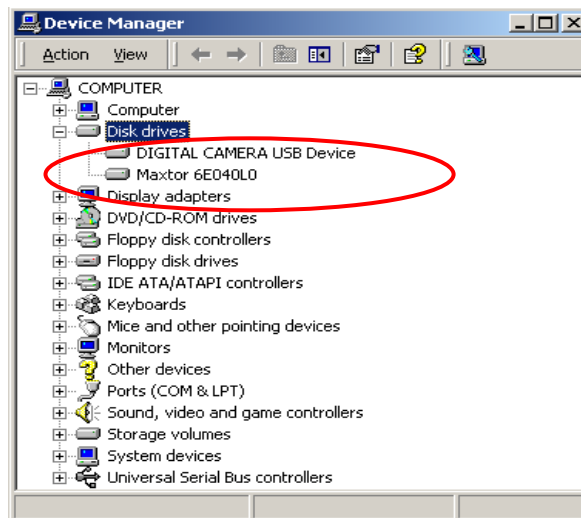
Device Manager

Action View

COMPUTER
Computer
Disk drives
DIGITAL CAMERA USB Device
Maxtor 6E040L0
Display adapters
DVD/CD-ROM drives
Floppy disk controllers
Floppy disk drives
IDE ATA/ATAPI controllers
Keyboards
Mice and other pointing devices
Monitors
Other devices
Ports (COM & LPT)
Sound, video and game controllers
Storage volumes
System devices
Universal Serial Bus controllers